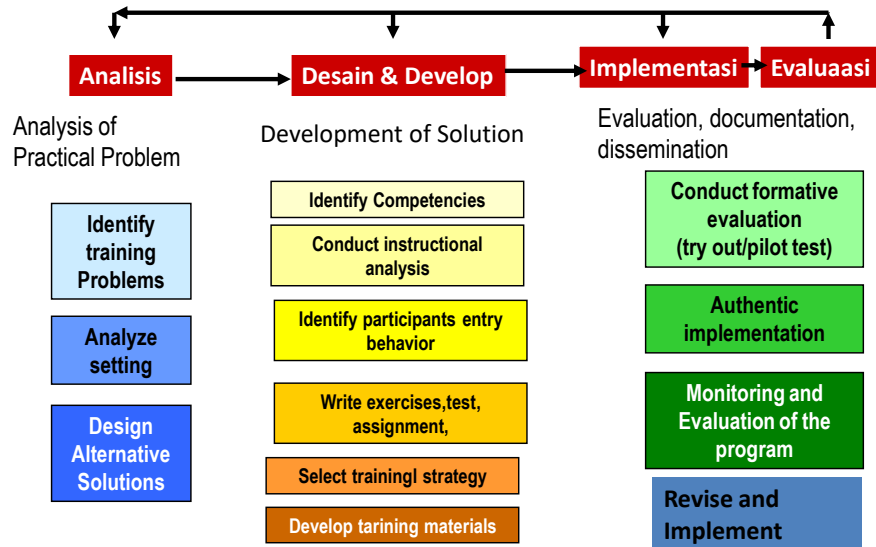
Analisis

Desain & Develop

Implementasi

Evaluaasi

Analysis of Practical Problem

Development of Solution

Evaluation, documentation, dissemination

Identify training Problems

Analyze setting

Design Alternative Solutions

Identify Competencies

Conduct instructional analysis

Identify participants entry behavior

Write exercises,test, assignment,

Select trainingl strategy

Develop tarining materials

Conduct formative evaluation (try out/pilot test)

Authentic implementation

Monitoring and Evaluation of the program

Revise and Implement